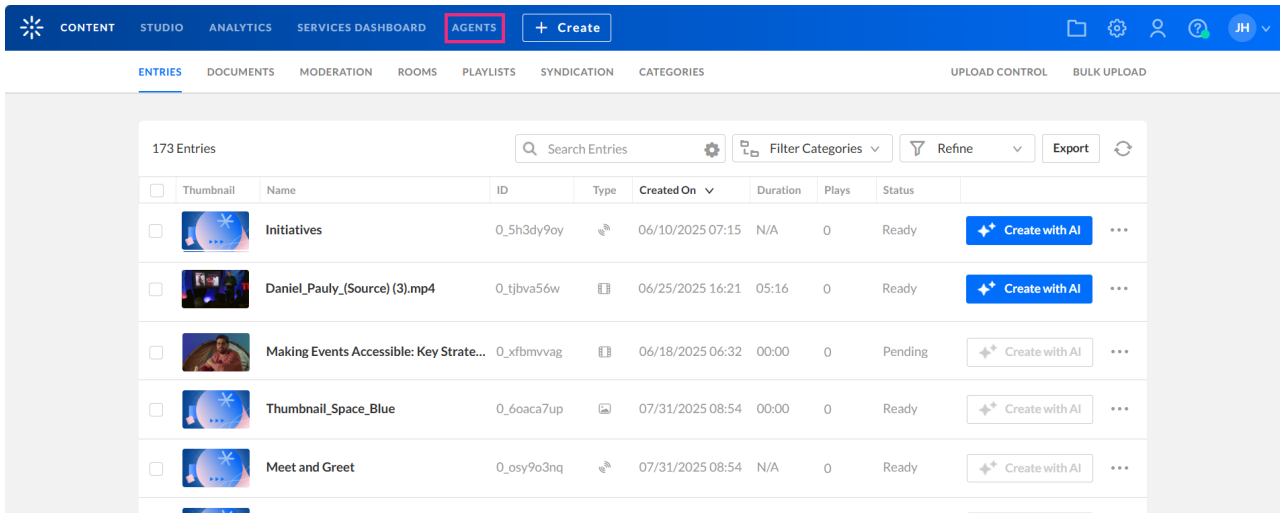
CONTENT STUDIO ANALYTICS SERVICES DASHBOARD AGENTS + Create JH

ENTRIES DOCUMENTS MODERATION ROOMS PLAYLISTS SYNDICATION CATEGORIES UPLOAD CONTROL BULK UPLOAD

173 Entries Search Entries Filter Categories Refine Export

| | Thumbnail | Name | ID | Type | Created On | Duration | Plays | Status | |
|---|---|---|---|---|---|---|---|---|---|
| | | Initiatives | 0_5h3dy9oy | | 06/10/2025 07:15 | N/A | 0 | Ready | Create with AI |
| | | Daniel_Pauly_(Source) (3).mp4 | 0_tjbva56w | | 06/25/2025 16:21 | 05:16 | 0 | Ready | Create with AI |
| | | Making Events Accessible: Key Strate... | 0_xfbmvvag | | 06/18/2025 06:32 | 00:00 | 0 | Pending | Create with AI |
| | | Thumbnail_Space_Blue | 0_6oaca7up | | 07/31/2025 08:54 | 00:00 | 0 | Ready | Create with AI |
| | | Meet and Greet | 0_osy9o3nq | | 07/31/2025 08:54 | N/A | 0 | Ready | Create with AI |